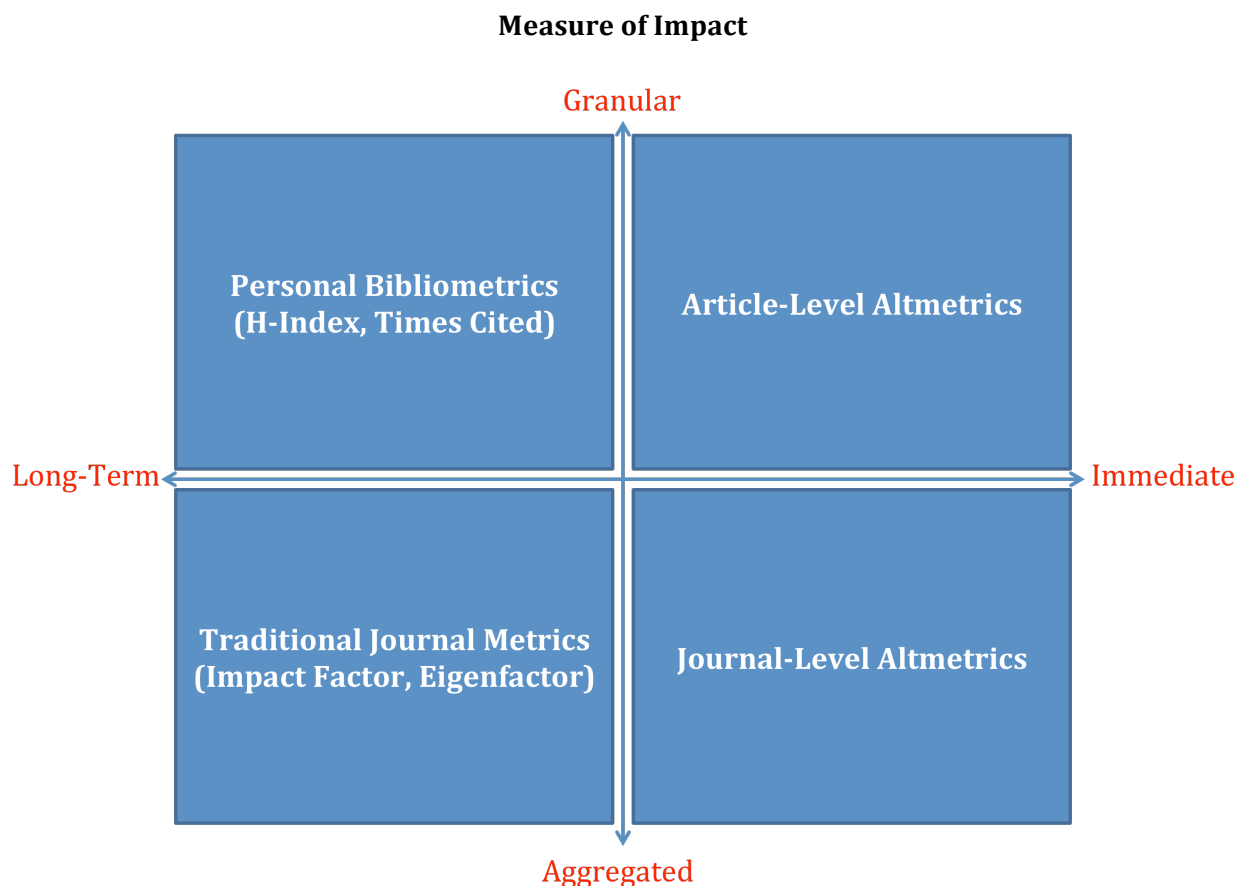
Measure of Impact

Granular

Personal Bibliometrics (H-Index, Times Cited)

Article-Level Altmetrics

Long-Term

Immediate

Traditional Journal Metrics (Impact Factor, Eigenfactor)

Journal-Level Altmetrics

Aggregated